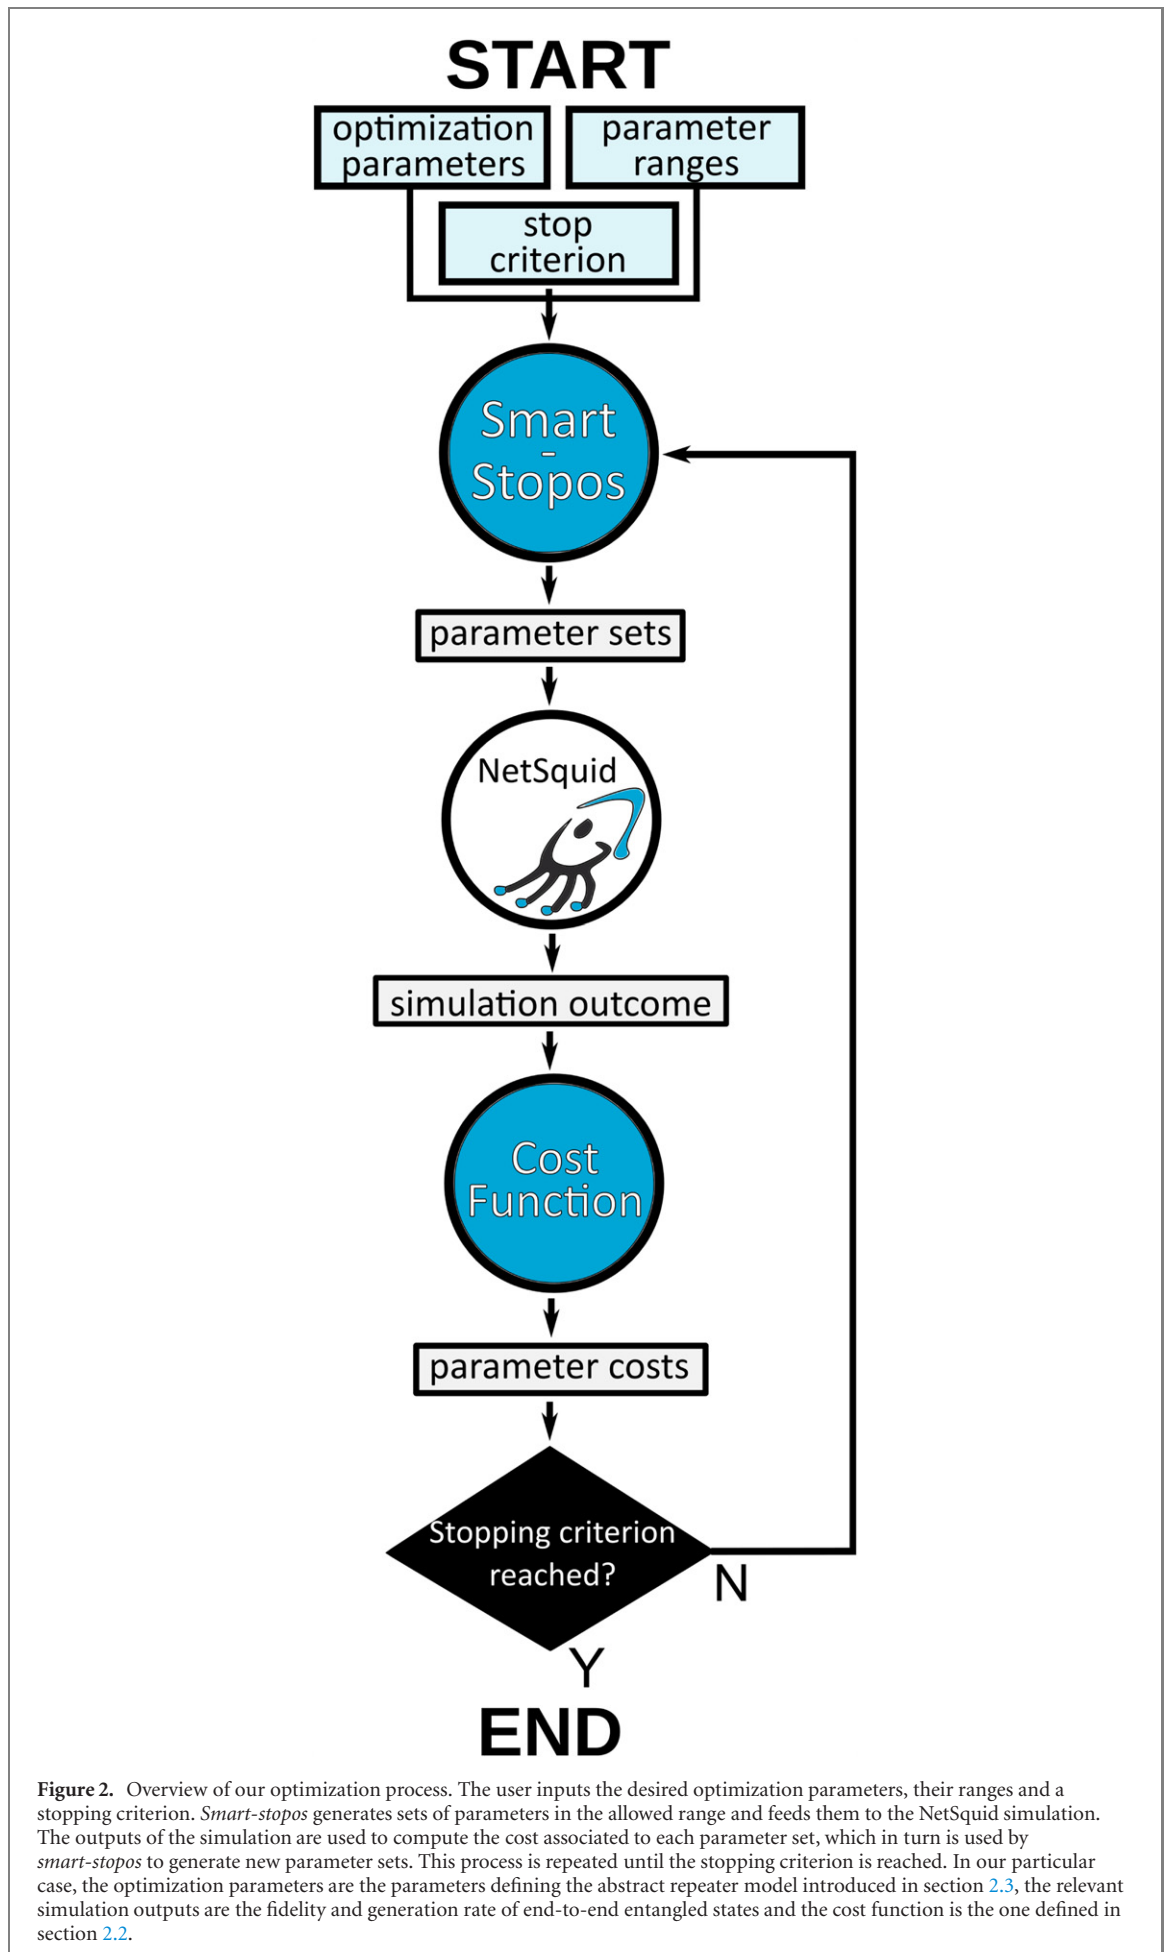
START

optimization parameters

parameter ranges

stop criterion

Smart - Stopos

parameter sets

NetSquid

simulation outcome

Cost Function

parameter costs

Stopping criterion reached?

N

Y

END

**Figure 2.** Overview of our optimization process. The user inputs the desired optimization parameters, their ranges and a stopping criterion. *Smart-stopos* generates sets of parameters in the allowed range and feeds them to the NetSquid simulation. The outputs of the simulation are used to compute the cost associated to each parameter set, which in turn is used by *smart-stopos* to generate new parameter sets. This process is repeated until the stopping criterion is reached. In our particular case, the optimization parameters are the parameters defining the abstract repeater model introduced in section 2.3, the relevant simulation outputs are the fidelity and generation rate of end-to-end entangled states and the cost function is the one defined in section 2.2.